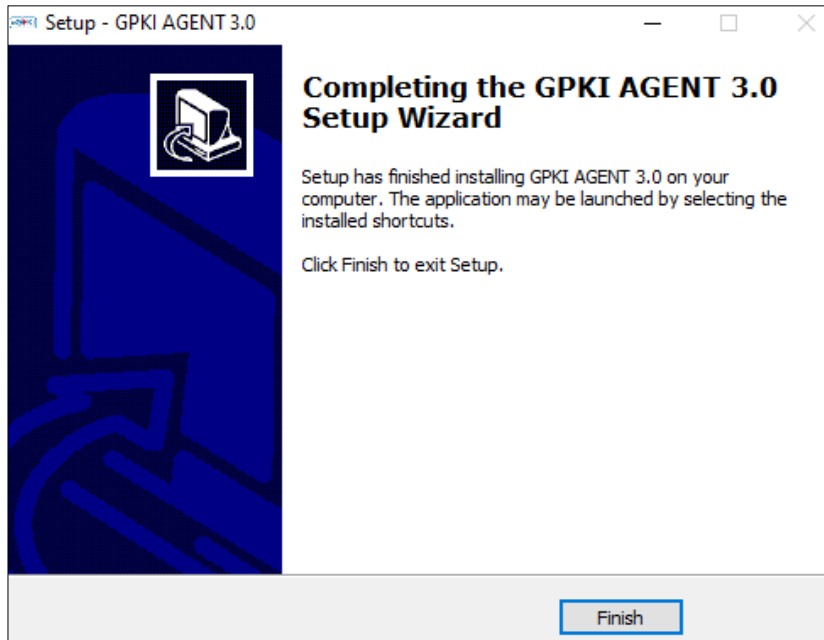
Setup - GPKI AGENT 3.0

Completing the GPKI AGENT 3.0 Setup Wizard

Setup has finished installing GPKI AGENT 3.0 on your computer. The application may be launched by selecting the installed shortcuts.

Click Finish to exit Setup.

Finish